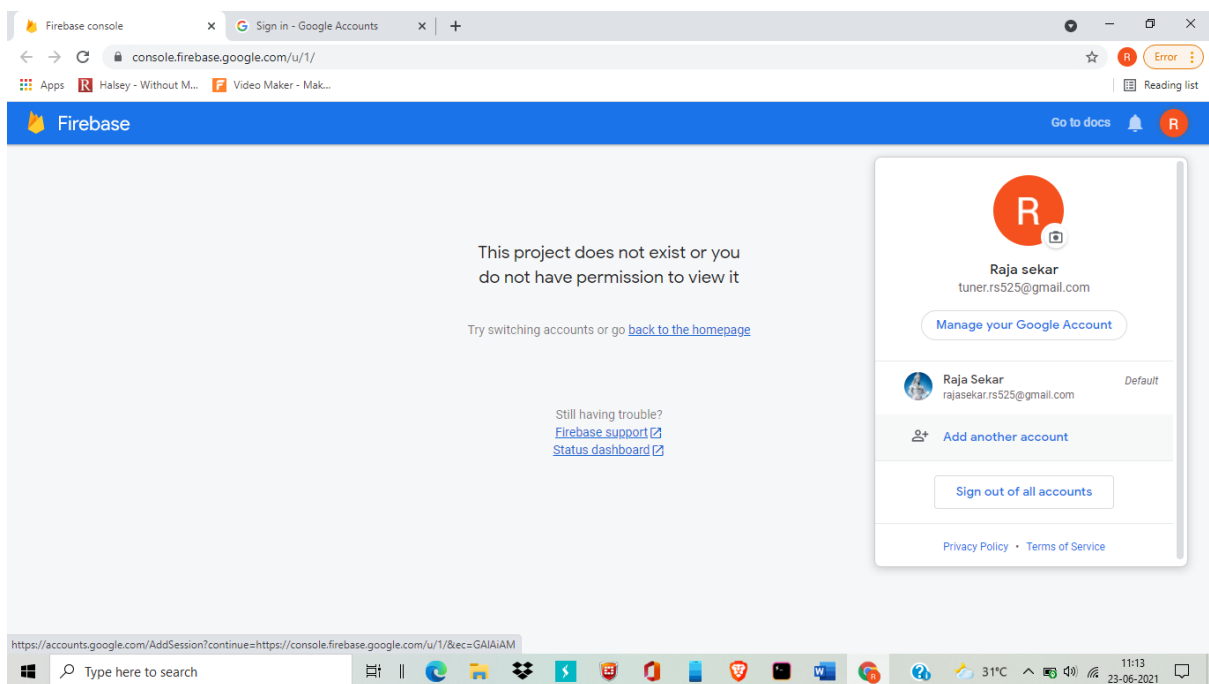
Firebase console
Sign in - Google Accounts
console.firebase.google.com/u/1/
R
Error
Apps
Halsey - Without M...
Video Maker - Mak...
Reading list

Firebase
Go to docs
R

This project does not exist or you do not have permission to view it

Try switching accounts or go back to the homepage

Still having trouble?
Firebase support
Status dashboard

R
Raja sekar
tuner.rs525@gmail.com
Manage your Google Account

Raja Sekar
rajasekar.rs525@gmail.com
Default

Add another account

Sign out of all accounts

Privacy Policy • Terms of Service

https://accounts.google.com/AddSession?continue=https://console.firebase.google.com/u/1/&ec=GAIAiAM

Type here to search
31°C
11:13
23-06-2021